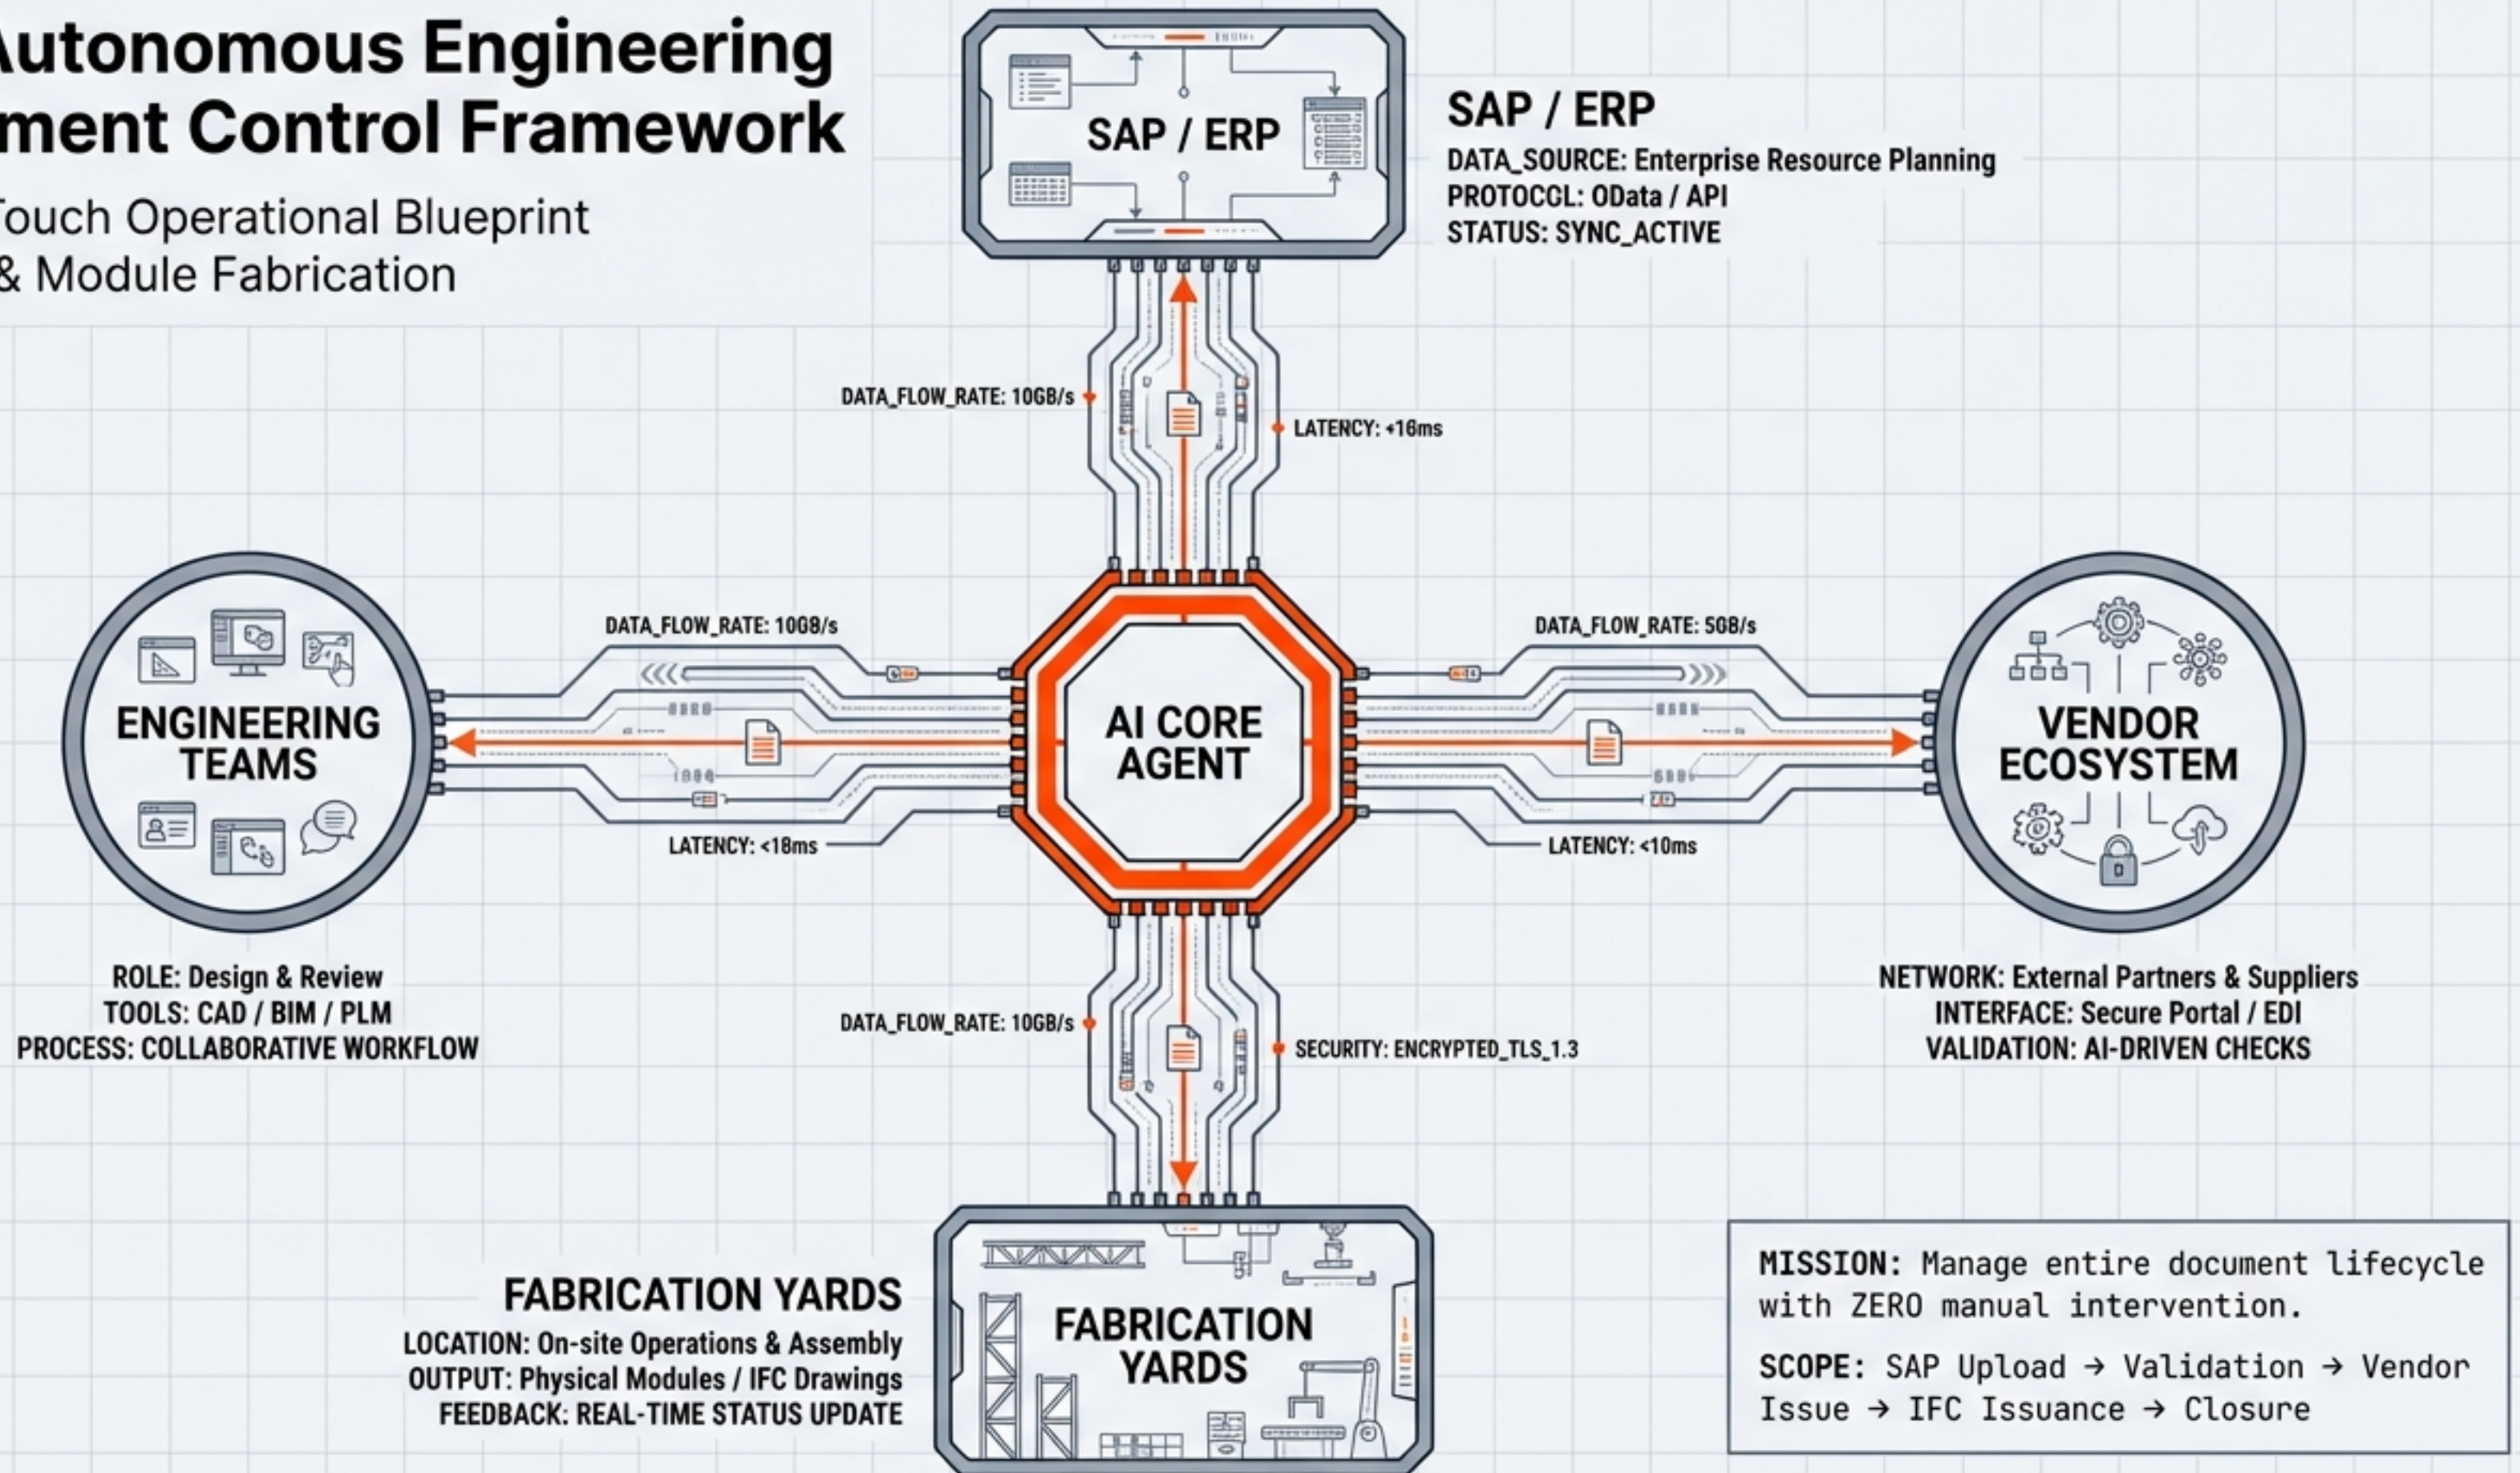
utonomous Engineering
ment Control Framework

ouch Operational Blueprint
& Module Fabrication

SAP / ERP

SAP / ERP
DATA_SOURCE: Enterprise Resource Planning
PROTOCCL: OData / API
STATUS: SYNC_ACTIVE

DATA_FLOW_RATE: 10GB/s

LATENCY: <16ms

DATA_FLOW_RATE: 10GB/s

DATA_FLOW_RATE: 5GB/s

ENGINEERING TEAMS

AI CORE AGENT

VENDOR ECOSYSTEM

LATENCY: <18ms

LATENCY: <10ms

ROLE: Design & Review
TOOLS: CAD / BIM / PLM
PROCESS: COLLABORATIVE WORKFLOW

NETWORK: External Partners & Suppliers
INTERFACE: Secure Portal / EDI
VALIDATION: AI-DRIVEN CHECKS

DATA_FLOW_RATE: 10GB/s

SECURITY: ENCRYPTED_TLS_1.3

FABRICATION YARDS
LOCATION: On-site Operations & Assembly
OUTPUT: Physical Modules / IFC Drawings
FEEDBACK: REAL-TIME STATUS UPDATE

FABRICATION YARDS

MISSION: Manage entire document lifecycle with ZERO manual intervention.

SCOPE: SAP Upload → Validation → Vendor Issue → IFC Issuance → Closure